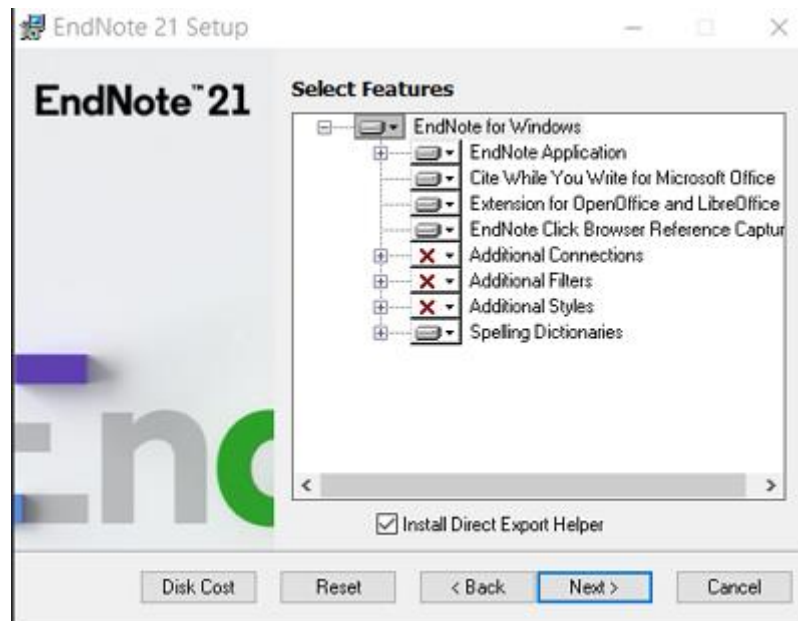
EndNote 21 Setup

EndNote™ 21

Select Features

EndNote for Windows
EndNote Application
Cite While You Write for Microsoft Office
Extension for OpenOffice and LibreOffice
EndNote Click Browser Reference Captur
Additional Connections
Additional Filters
Additional Styles
Spelling Dictionaries

Install Direct Export Helper

Disk Cost
Reset
< Back
Next >
Cancel